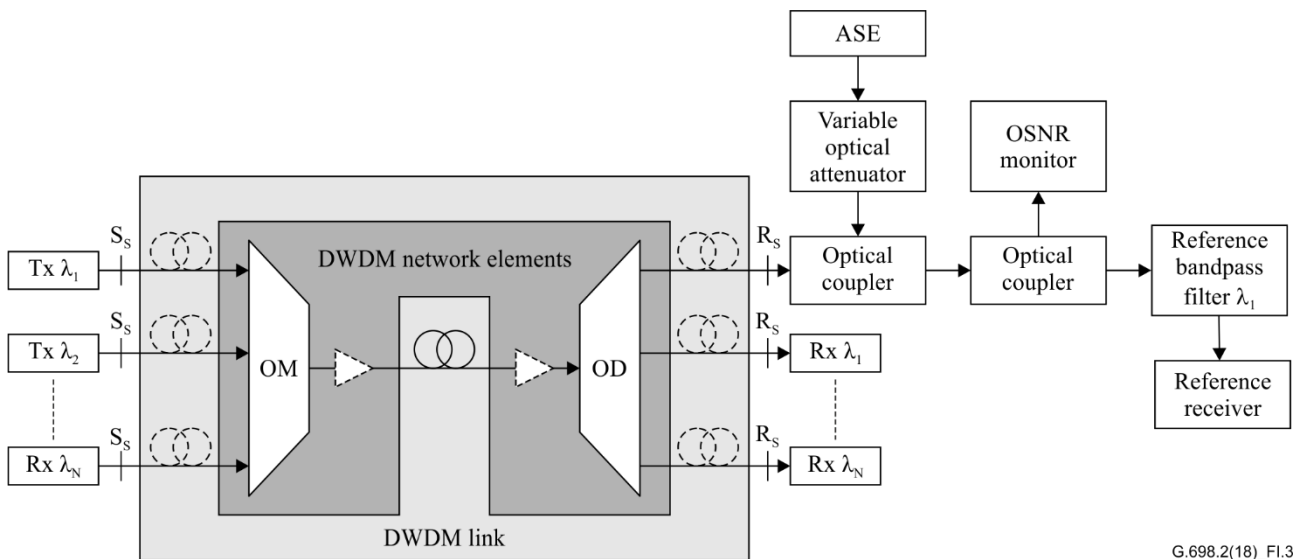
ASE

Variable optical attenuator

OSNR monitor

$S_S$

$S_S$

$S_S$

Tx $\lambda_1$

Tx $\lambda_2$

Rx $\lambda_N$

DWDM network elements

OM

OD

$R_S$

$R_S$

$R_S$

Optical coupler

Optical coupler

Reference bandpass filter $\lambda_1$

Rx $\lambda_1$

Rx $\lambda_N$

Reference receiver

DWDM link

G.698.2(18) FI.3